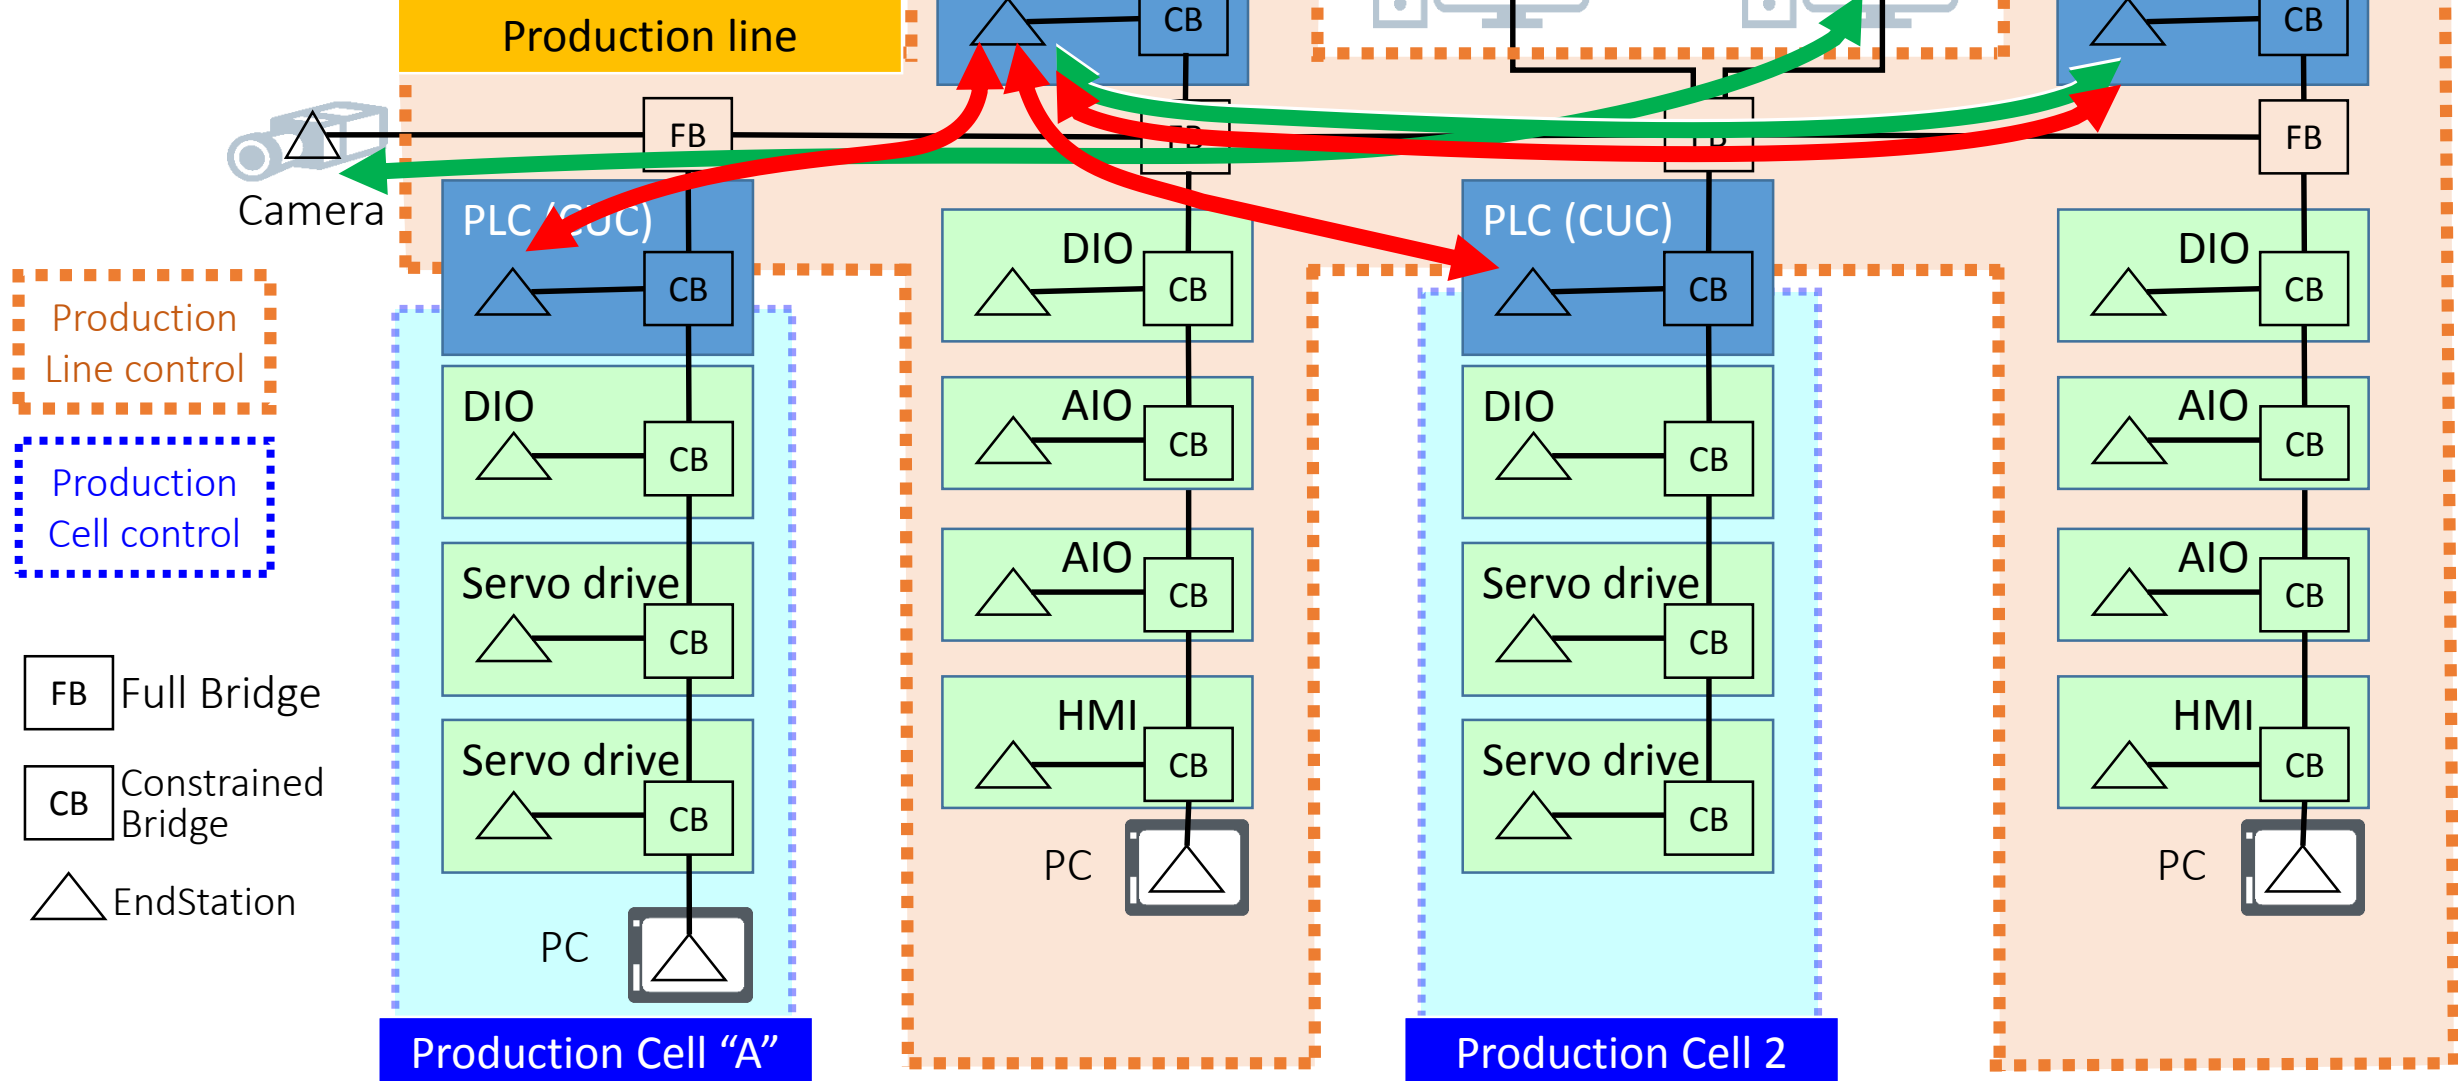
Production line

CB

CB

FB

FB

FB

FB

Camera

PLC (CUC)

CB

Production Line control

Production Cell control

DIO

CB

Servo drive

CB

Servo drive

CB

PC

FB Full Bridge

CB Constrained Bridge

EndStation

DIO

CB

AIO

CB

AIO

CB

HMI

CB

PC

PLC (CUC)

CB

DIO

CB

Servo drive

CB

Servo drive

CB

DIO

CB

AIO

CB

AIO

CB

HMI

CB

PC

Production Cell "A"

Production Cell 2